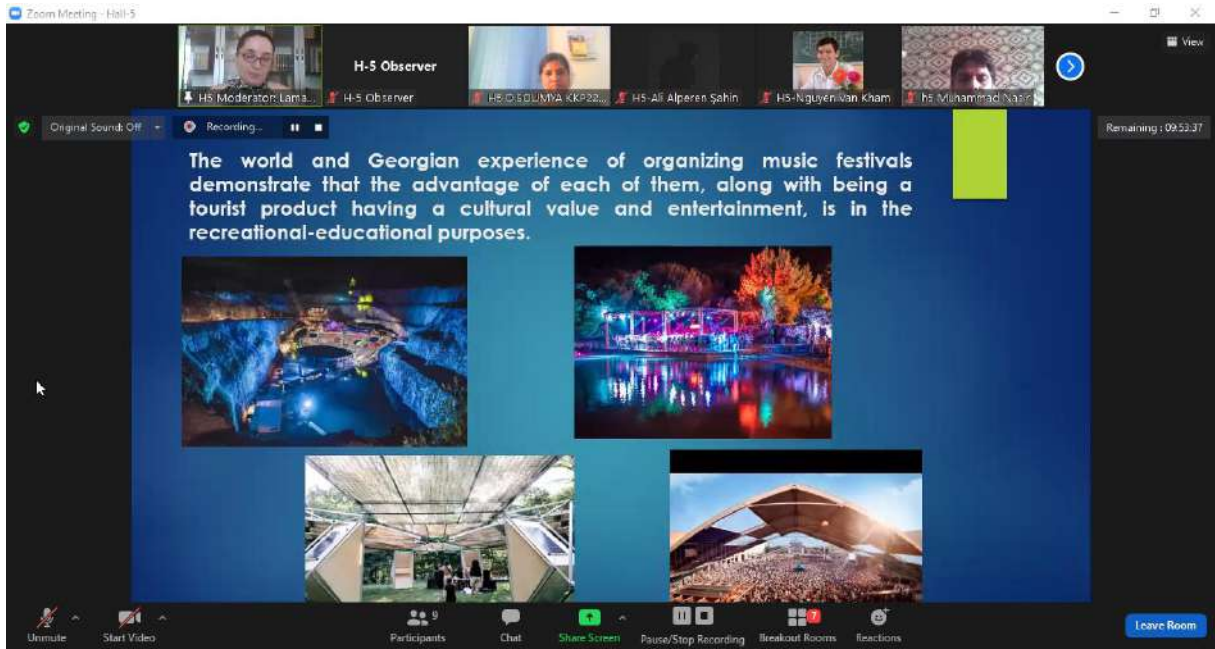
Zoom Meeting - Hall-5

View

H-5 Observer

H5 Moderator: Lama...

H-5 Observer

H5-D.SOUMYA KKP22...

H5-Ali Alperen Şahin

H5-Nguyen Van Kham

h5 Muhammad Nasir

Original Sound: Off

Recording...

Remaining : 09:53:37

The world and Georgian experience of organizing music festivals demonstrate that the advantage of each of them, along with being a tourist product having a cultural value and entertainment, is in the recreational-educational purposes.

Unmute

Start Video

9

Participants

Chat

Share Screen

Pause/Stop Recording

7

Breakout Rooms

Reactions

Leave Room